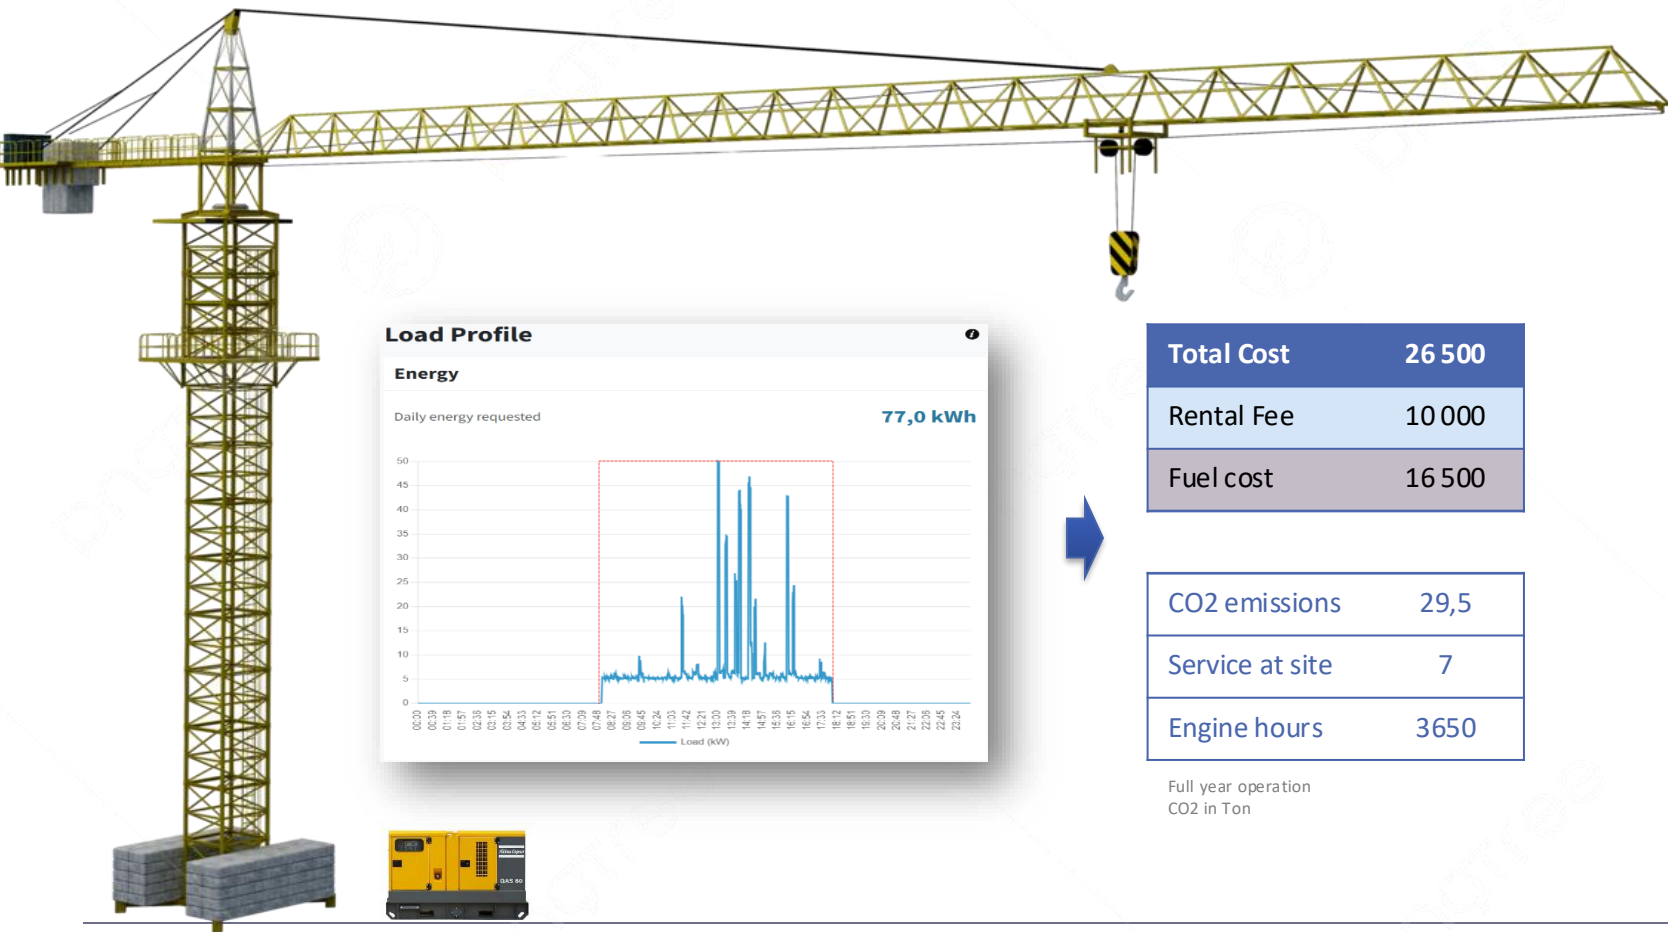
Load Profile

Energy

Daily energy requested

77,0 kWh

50
45
40
35
30
25
20
15
10
5
0

00:00 00:39 01:18 01:57 02:36 03:15 03:54 04:33 05:12 05:51 06:30 07:09 07:48 08:27 09:06 09:45 10:24 11:03 11:42 12:21 13:00 13:39 14:18 14:57 15:36 16:15 16:54 17:33 18:12 18:51 19:30 20:09 20:48 21:27 22:06 22:45 23:24

Load (kW)

| Total Cost | 26 500 |
|---|---|
| Rental Fee | 10 000 |
| Fuel cost | 16 500 |

| CO2 emissions | 29,5 |
|---|---|
| Service at site | 7 |
| Engine hours | 3650 |

Full year operation
CO2 in Ton

QAS 60